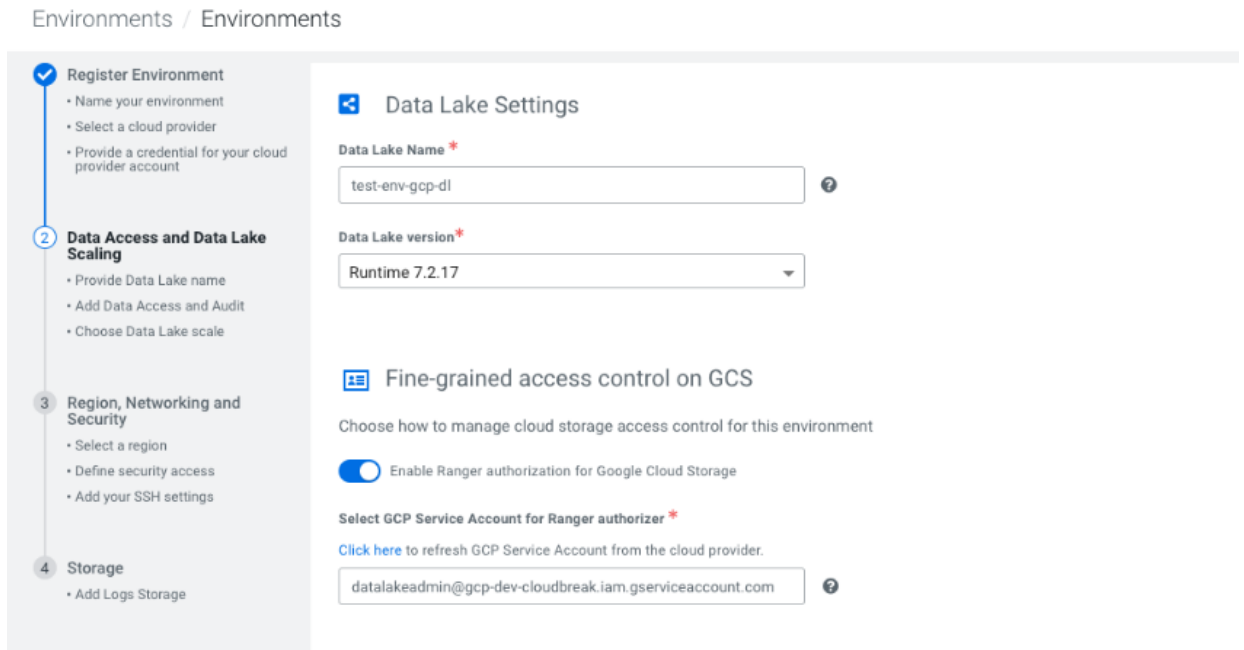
Environments / Environments

Register Environment
• Name your environment
• Select a cloud provider
• Provide a credential for your cloud provider account

2 Data Access and Data Lake Scaling
• Provide Data Lake name
• Add Data Access and Audit
• Choose Data Lake scale

3 Region, Networking and Security
• Select a region
• Define security access
• Add your SSH settings

4 Storage
• Add Logs Storage

Data Lake Settings

Data Lake Name *

test-env-gcp-dl

Data Lake version*

Runtime 7.2.17

Fine-grained access control on GCS

Choose how to manage cloud storage access control for this environment

Enable Ranger authorization for Google Cloud Storage

Select GCP Service Account for Ranger authorizer *

Click here to refresh GCP Service Account from the cloud provider.

datalakeadmin@gcp-dev-cloudbreak.iam.gserviceaccount.com